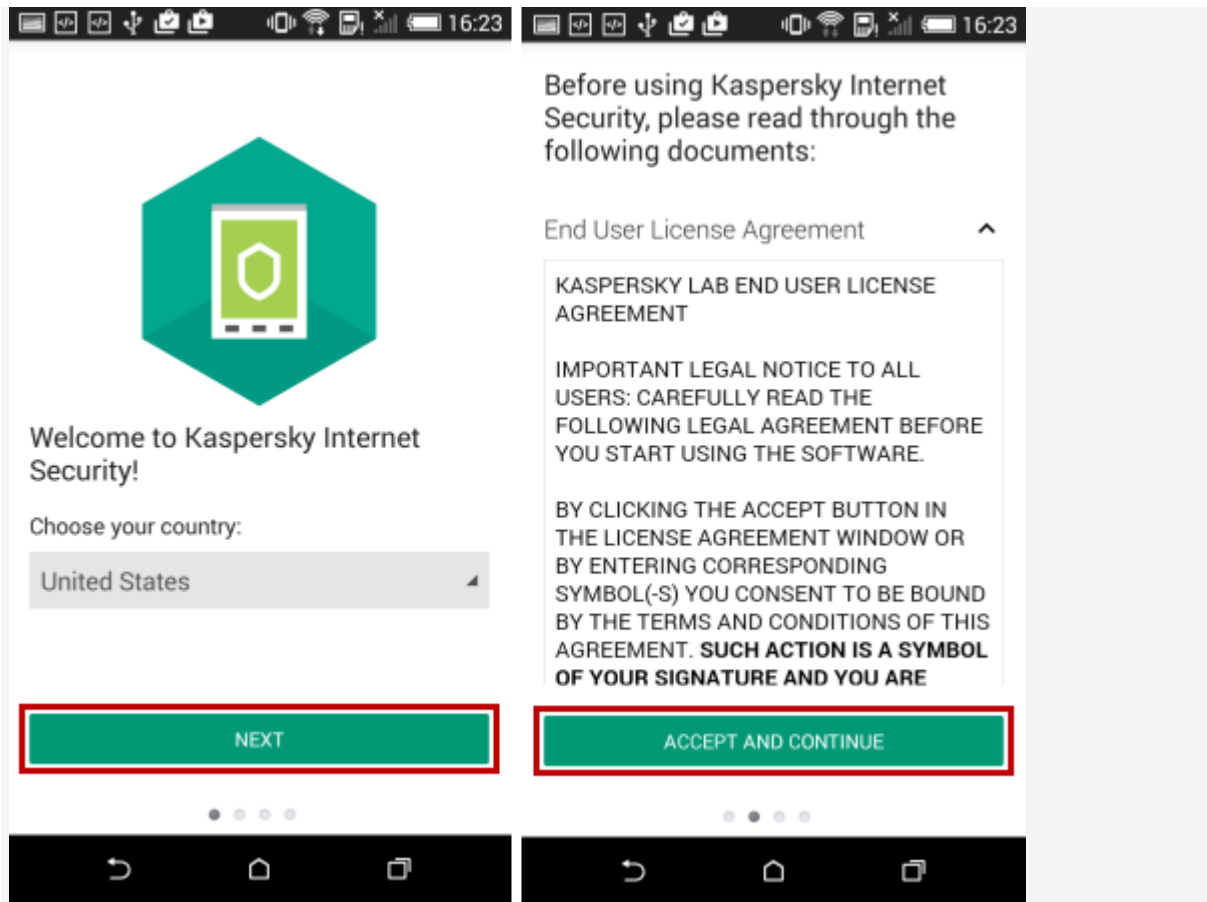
16:23

Welcome to Kaspersky Internet Security!

Choose your country:

United States

NEXT

16:23

Before using Kaspersky Internet Security, please read through the following documents:

End User License Agreement

KASPERSKY LAB END USER LICENSE AGREEMENT

IMPORTANT LEGAL NOTICE TO ALL USERS: CAREFULLY READ THE FOLLOWING LEGAL AGREEMENT BEFORE YOU START USING THE SOFTWARE.

BY CLICKING THE ACCEPT BUTTON IN THE LICENSE AGREEMENT WINDOW OR BY ENTERING CORRESPONDING SYMBOL(-S) YOU CONSENT TO BE BOUND BY THE TERMS AND CONDITIONS OF THIS AGREEMENT. **SUCH ACTION IS A SYMBOL OF YOUR SIGNATURE AND YOU ARE**

ACCEPT AND CONTINUE